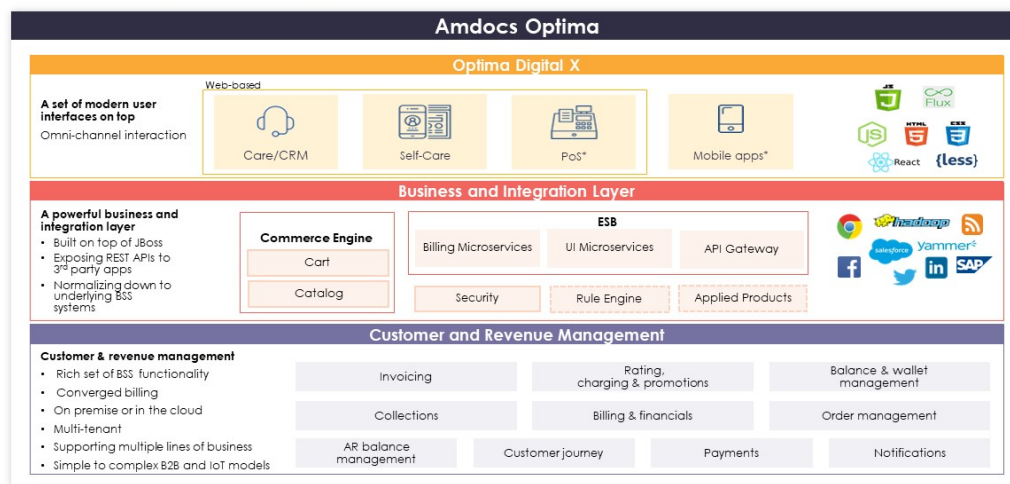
Amdocs Optima

Optima Digital X

A set of modern user interfaces on top
Omni-channel interaction

Web-based

Care/CRM

Self-Care

PoS*

Mobile apps*

JS Flux JS HTML 5 CSS React {less}

Business and Integration Layer

A powerful business and integration layer
• Built on top of JBoss
• Exposing REST APIs to 3rd party apps
• Normalizing down to underlying BSS systems

Commerce Engine
Cart
Catalog

ESB
Billing Microservices
UI Microservices
API Gateway

Security
Rule Engine
Applied Products

hadoop salesforce yammer in SAP

Customer and Revenue Management

Customer & revenue management
• Rich set of BSS functionality
• Converged billing
• On premise or in the cloud
• Multi-tenant
• Supporting multiple lines of business
• Simple to complex B2B and IoT models

Invoicing
Rating, charging & promotions
Balance & wallet management
Collections
Billing & financials
Order management
AR balance management
Customer journey
Payments
Notifications